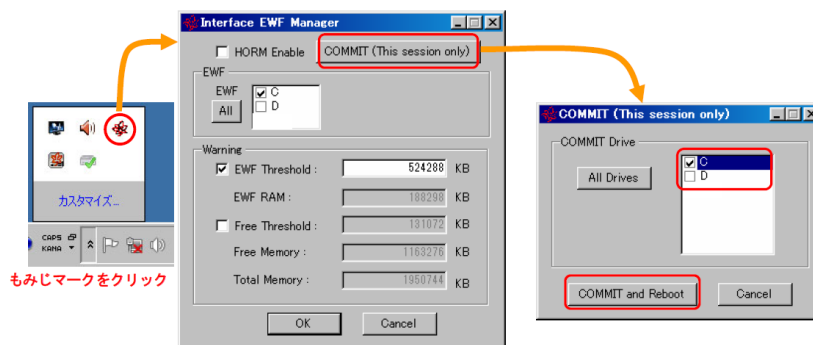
カスタマイズ...

CAPS KANA

もみじマークをクリック

Interface EWF Manager

HORM Enable

COMMIT (This session only)

EWF

EWF

All

C

D

Warning

EWF Threshold : 524288 KB

EWF RAM : 188298 KB

Free Threshold : 131072 KB

Free Memory : 1163276 KB

Total Memory : 1950744 KB

OK

Cancel

COMMIT (This session only)

COMMIT Drive

All Drives

C

D

COMMIT and Reboot

Cancel